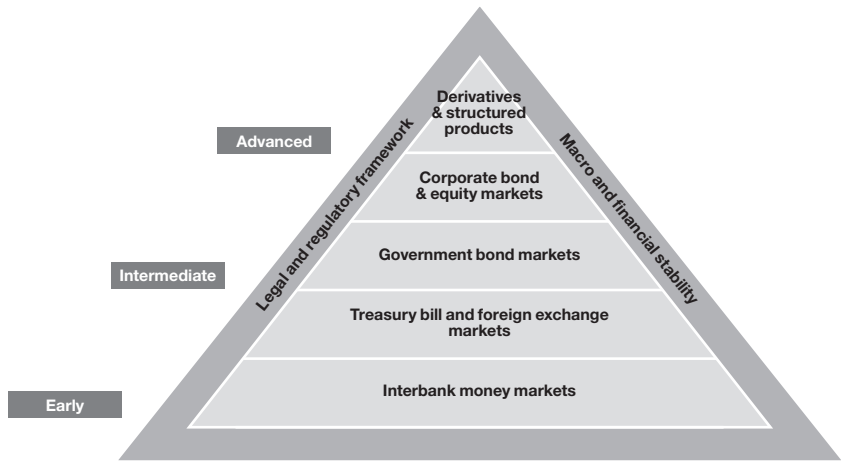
Advanced

Intermediate

Early

Legal and regulatory framework

Macro and financial stability

Derivatives & structured products

Corporate bond & equity markets

Government bond markets

Treasury bill and foreign exchange markets

Interbank money markets